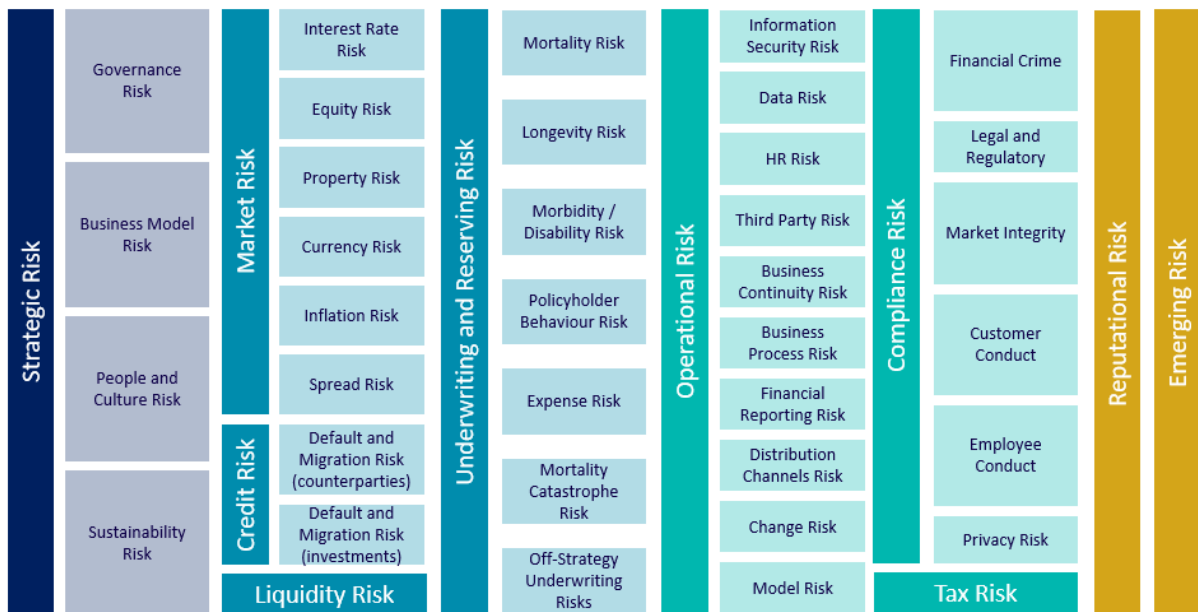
Strategic Risk

Governance Risk

Business Model Risk

People and Culture Risk

Sustainability Risk

Market Risk

Interest Rate Risk

Equity Risk

Property Risk

Currency Risk

Inflation Risk

Spread Risk

Credit Risk

Default and Migration Risk (counterparties)

Default and Migration Risk (investments)

Liquidity Risk

Underwriting and Reserving Risk

Mortality Risk

Longevity Risk

Morbidity / Disability Risk

Policyholder Behaviour Risk

Expense Risk

Mortality Catastrophe Risk

Off-Strategy Underwriting Risks

Operational Risk

Information Security Risk

Data Risk

HR Risk

Third Party Risk

Business Continuity Risk

Business Process Risk

Financial Reporting Risk

Distribution Channels Risk

Change Risk

Model Risk

Compliance Risk

Financial Crime

Legal and Regulatory

Market Integrity

Customer Conduct

Employee Conduct

Privacy Risk

Tax Risk

Reputational Risk

Emerging Risk